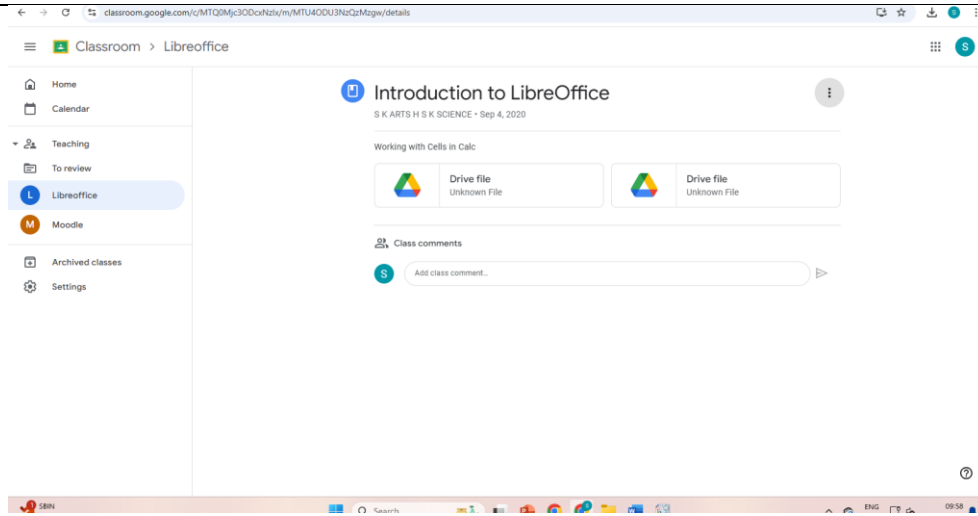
classroom.google.com/c/MTQ0Mjc3ODcxNzlx/m/MTU4ODU3NzQzMzgw/details

S

Classroom > Libreoffice

S

Home

Calendar

Teaching

To review

L Libreoffice

M Moodle

Archived classes

Settings

Introduction to LibreOffice

S K ARTS H S K SCIENCE • Sep 4, 2020

Working with Cells in Calc

Drive file
Unknown File

Drive file
Unknown File

Class comments

S Add class comment...

?

SBIN

Search

ENG

09:58